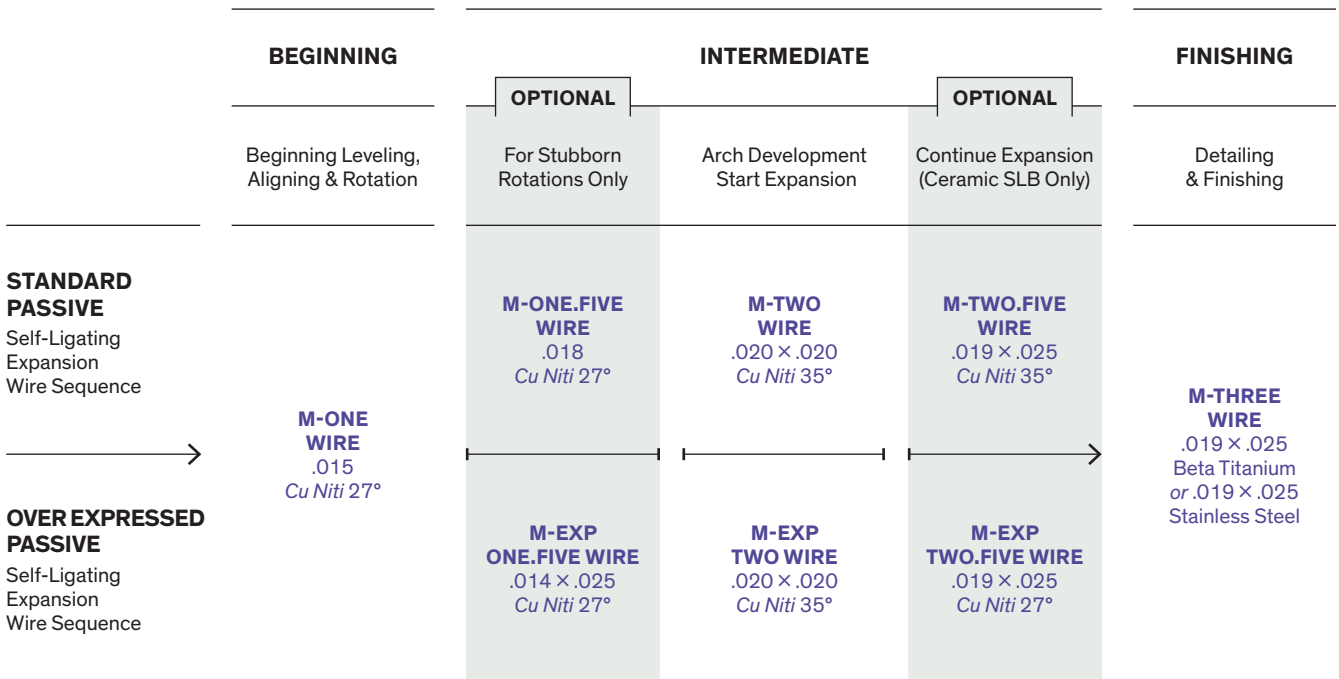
| | BEGINNING | INTERMEDIATE | | | FINISHING |
|---|---|---|---|---|---|
| | | OPTIONAL | | OPTIONAL | |
| | Beginning Leveling, Aligning & Rotation | For Stubborn Rotations Only | Arch Development Start Expansion | Continue Expansion (Ceramic SLB Only) | Detailing & Finishing |
| **STANDARD PASSIVE** Self-Ligating Expansion Wire Sequence | M-ONE WIRE .015 *Cu Niti* 27° | M-ONE.FIVE WIRE .018 *Cu Niti* 27° | M-TWO WIRE .020 × .020 *Cu Niti* 35° | M-TWO.FIVE WIRE .019 × .025 *Cu Niti* 35° | M-THREE WIRE .019 × .025 Beta Titanium *or* .019 × .025 Stainless Steel |
| **OVER EXPRESSED PASSIVE** Self-Ligating Expansion Wire Sequence | | M-EXP ONE.FIVE WIRE .014 × .025 *Cu Niti* 27° | M-EXP TWO WIRE .020 × .020 *Cu Niti* 35° | M-EXP TWO.FIVE WIRE .019 × .025 *Cu Niti* 27° | |